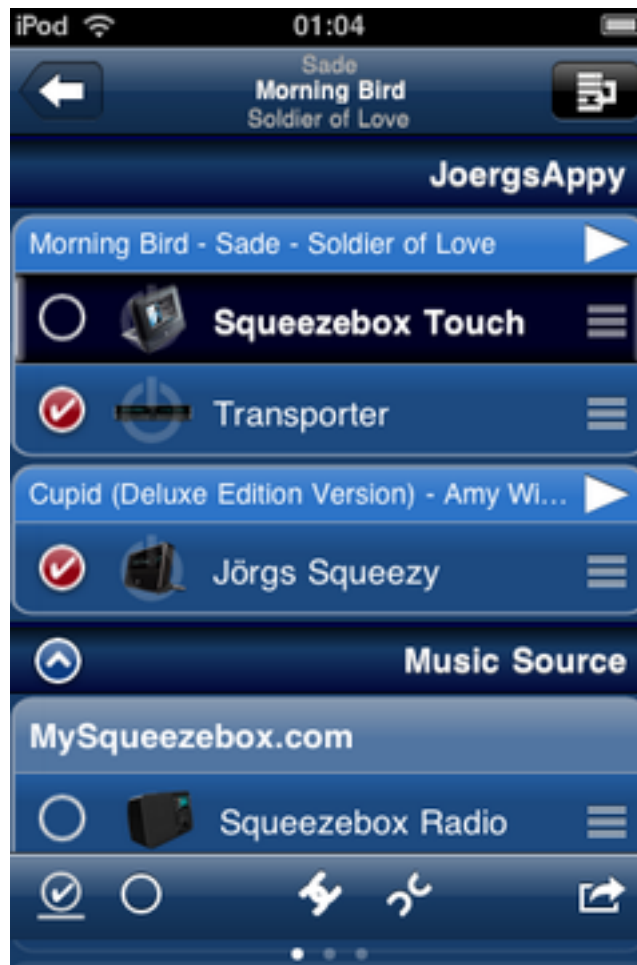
iPod 01:04

Sade
Morning Bird
Soldier of Love

JoergsAppy

Morning Bird - Sade - Soldier of Love

Squeezebox Touch

Transporter

Cupid (Deluxe Edition Version) - Amy Wi...

Jörgs Squeezy

Music Source

MySqueezebox.com

Squeezebox Radio